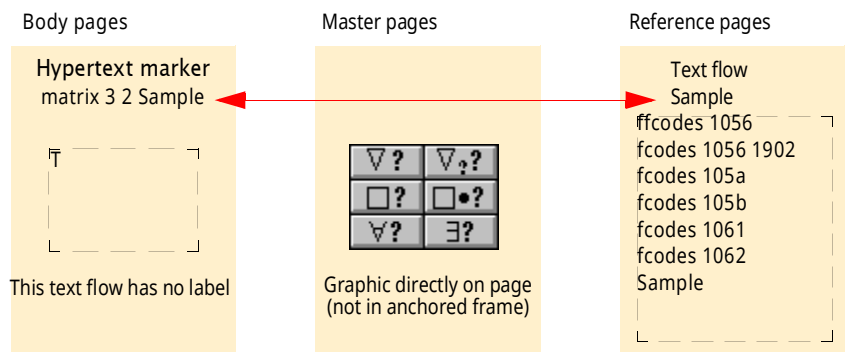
Body pages

Hypertext marker
matrix 3 2 Sample

T

This text flow has no label

Master pages

| $\nabla$? | $\nabla_?$? |
|---|---|
| $\square$? | $\square\bullet$? |
| $\forall$? | $\exists$? |

Graphic directly on page
(not in anchored frame)

Reference pages

Text flow
Sample

ffcodes 1056
fcodes 1056 1902
fcodes 105a
fcodes 105b
fcodes 1061
fcodes 1062
Sample